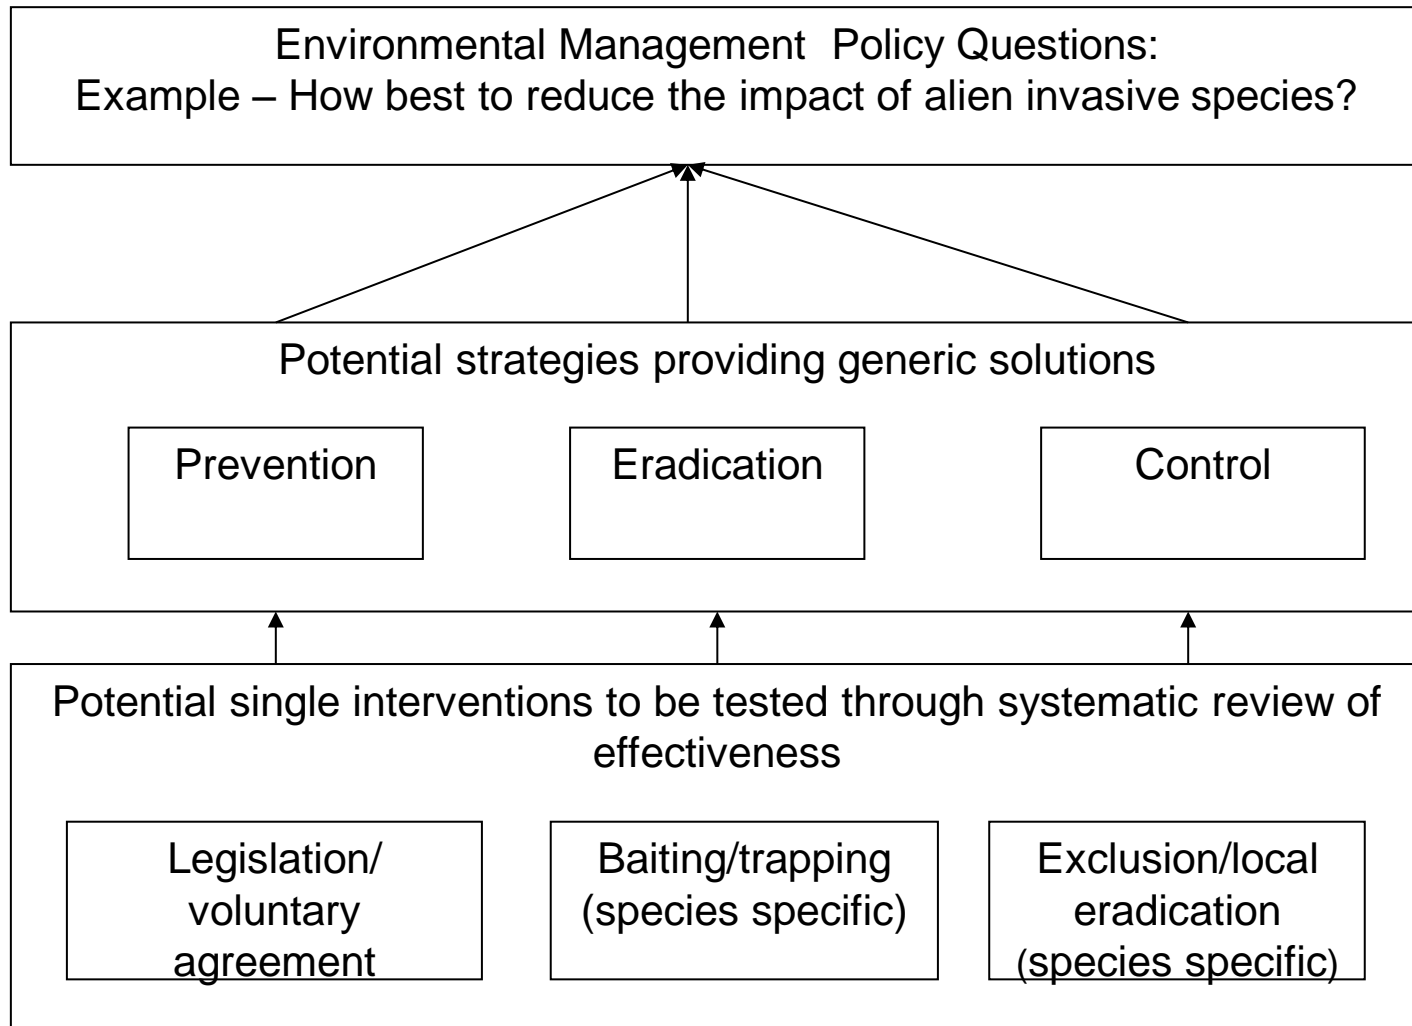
Environmental Management Policy Questions:
Example – How best to reduce the impact of alien invasive species?

Potential strategies providing generic solutions

Prevention

Eradication

Control

Potential single interventions to be tested through systematic review of effectiveness

Legislation/ voluntary agreement

Baiting/trapping (species specific)

Exclusion/local eradication (species specific)